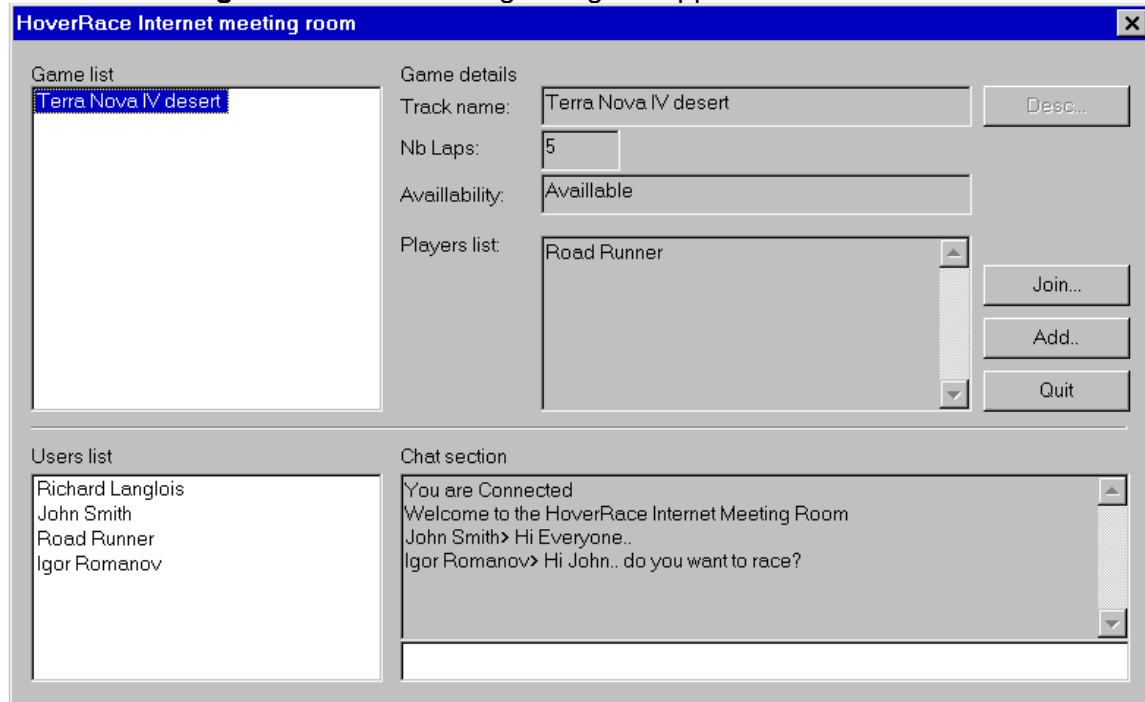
HoverRace Internet meeting room

Game list
Terra Nova IV desert

Game details
Track name: Terra Nova IV desert
Desc...
Nb Laps: 5
Availlability: Availlable
Players list: Road Runner

Join...
Add..
Quit

Users list
Richard Langlois
John Smith
Road Runner
Igor Romanov

Chat section
You are Connected
Welcome to the HoverRace Internet Meeting Room
John Smith> Hi Everyone..
Igor Romanov> Hi John.. do you want to race?